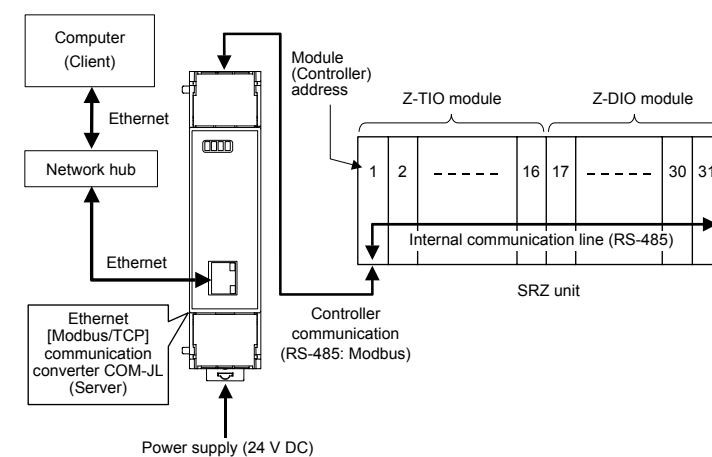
Computer
(Client)

Ethernet

Network hub

Ethernet

Ethernet
[Modbus/TCP]
communication
converter COM-JL
(Server)

Power supply (24 V DC)

Module
(Controller)
address

Z-TIO module

Z-DIO module

1 2 - - - - - 16 17 - - - - - 30 31

Internal communication line (RS-485)

SRZ unit

Controller
communication
(RS-485: Modbus)